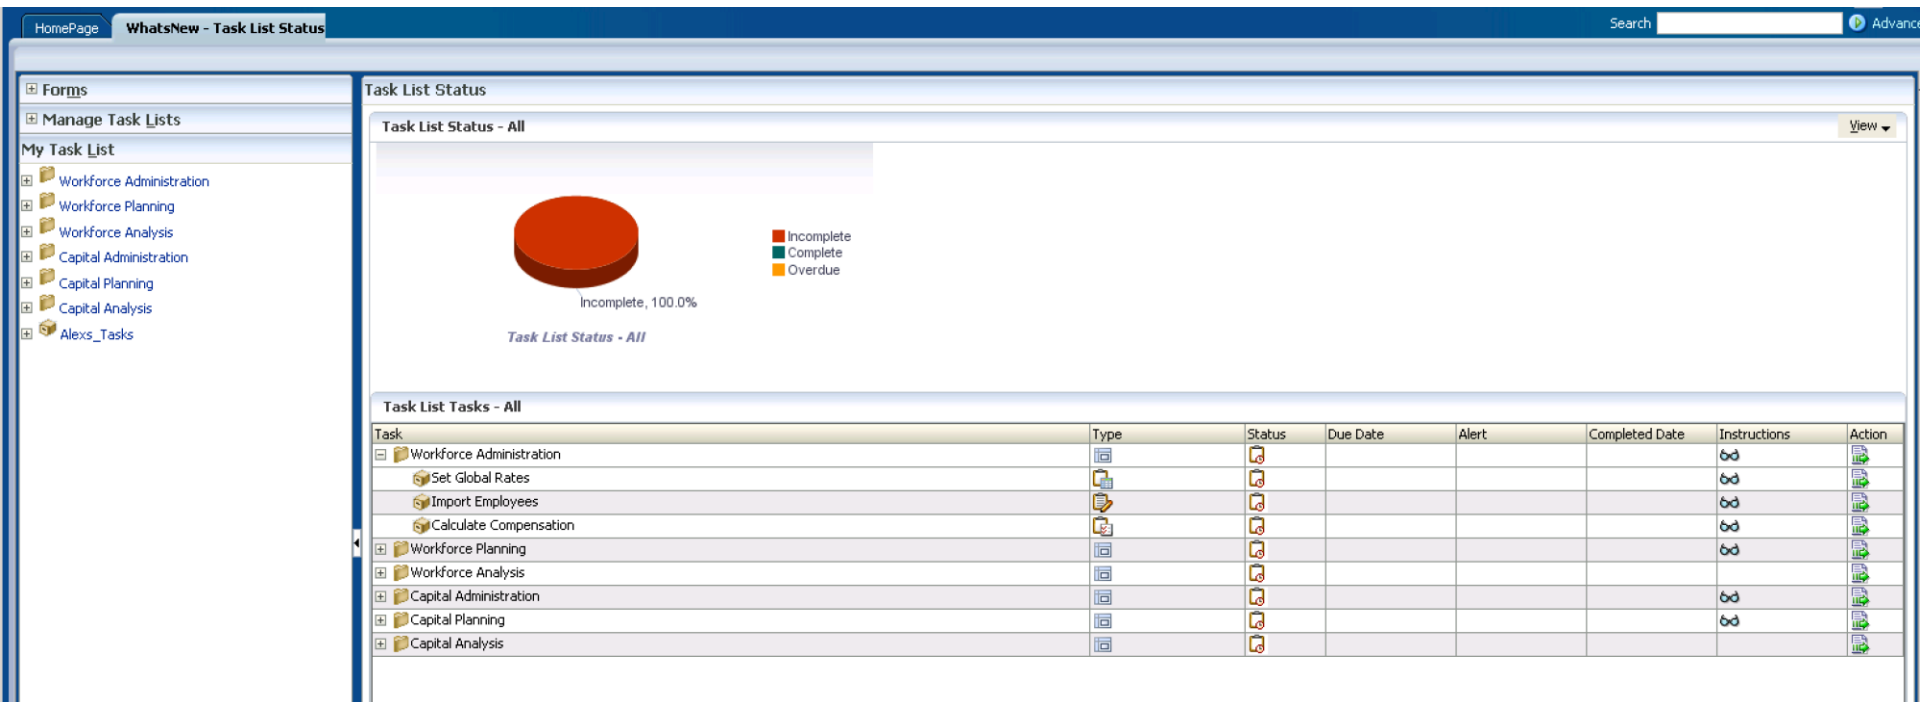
HomePage | WhatsNew - Task List Status

Search | Advanc

Forms
Manage Task Lists
My Task List
Workforce Administration
Workforce Planning
Workforce Analysis
Capital Administration
Capital Planning
Capital Analysis
Alexs_Tasks

Task List Status

Task List Status - All

View

Incomplete
Complete
Overdue

Incomplete, 100.0%

Task List Status - All

Task List Tasks - All

| Task | Type | Status | Due Date | Alert | Completed Date | Instructions | Action |
|---|---|---|---|---|---|---|---|
| Workforce Administration | | | | | | | |
| Set Global Rates | | | | | | | |
| Import Employees | | | | | | | |
| Calculate Compensation | | | | | | | |
| Workforce Planning | | | | | | | |
| Workforce Analysis | | | | | | | |
| Capital Administration | | | | | | | |
| Capital Planning | | | | | | | |
| Capital Analysis | | | | | | | |